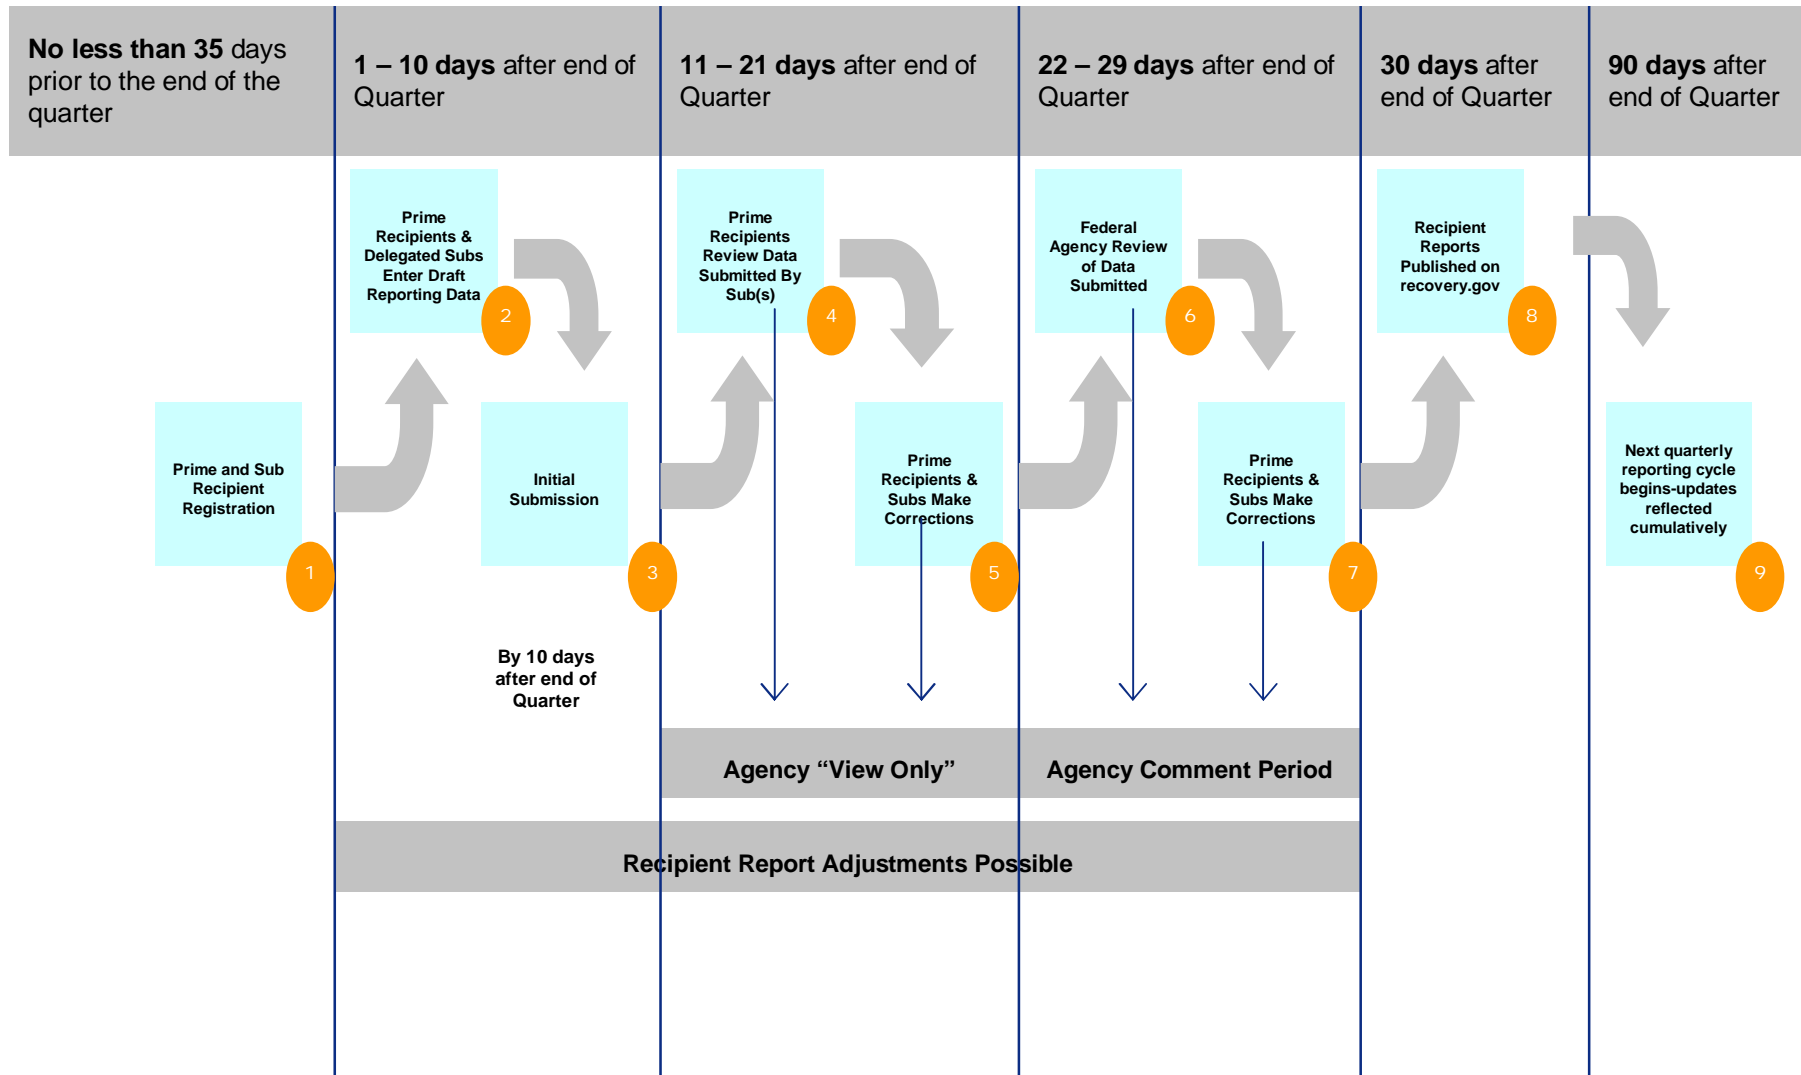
**No less than 35** days prior to the end of the quarter

**1 – 10 days** after end of Quarter

**11 – 21 days** after end of Quarter

**22 – 29 days** after end of Quarter

**30 days** after end of Quarter

**90 days** after end of Quarter

Prime and Sub Recipient Registration

1

Prime Recipients & Delegated Subs Enter Draft Reporting Data

2

Initial Submission

3

By 10 days after end of Quarter

Prime Recipients Review Data Submitted By Sub(s)

4

Prime Recipients & Subs Make Corrections

5

Federal Agency Review of Data Submitted

6

Prime Recipients & Subs Make Corrections

7

Recipient Reports Published on recovery.gov

8

Next quarterly reporting cycle begins-updates reflected cumulatively

9

Agency "View Only"

Agency Comment Period

Recipient Report Adjustments Possible